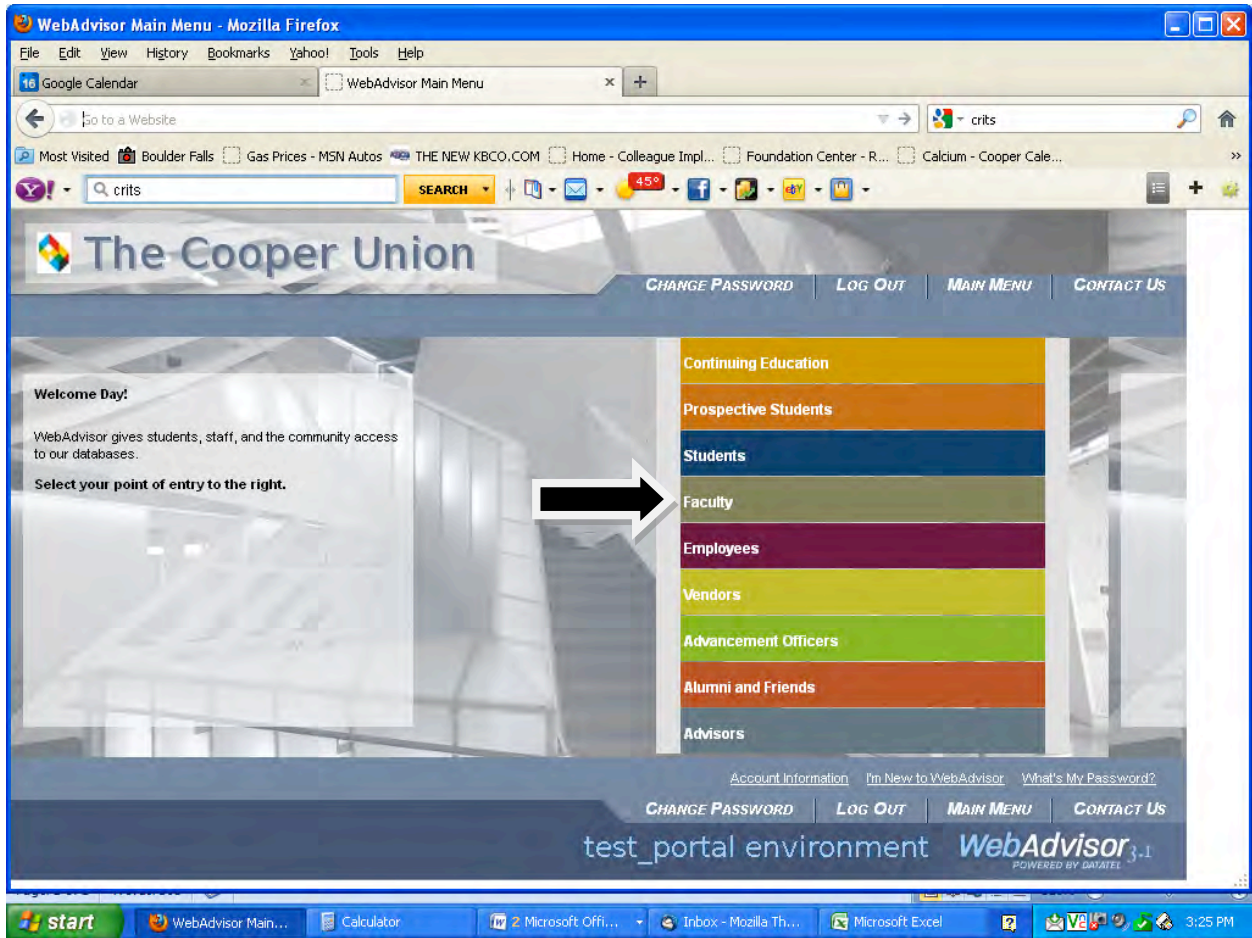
WebAdvisor Main Menu - Mozilla Firefox

File Edit View History Bookmarks Yahoo! Tools Help

16 Google Calendar

WebAdvisor Main Menu

Go to a Website

crits

Most Visited Boulder Falls Gas Prices - MSN Autos THE NEW KBCO.COM Home - Colleague Impl... Foundation Center - R... Calcium - Cooper Cale...

crits SEARCH 45°

The Cooper Union

CHANGE PASSWORD LOG OUT MAIN MENU CONTACT US

Welcome Day!

WebAdvisor gives students, staff, and the community access to our databases.

Select your point of entry to the right.

Continuing Education
Prospective Students
Students
Faculty
Employees
Vendors
Advancement Officers
Alumni and Friends
Advisors

Account Information I'm New to WebAdvisor What's My Password?

CHANGE PASSWORD LOG OUT MAIN MENU CONTACT US

test_portal environment WebAdvisor 3.1 POWERED BY DATATEL

start WebAdvisor Main... Calculator 2 Microsoft Offi... Inbox - Mozilla Th... Microsoft Excel 3:25 PM